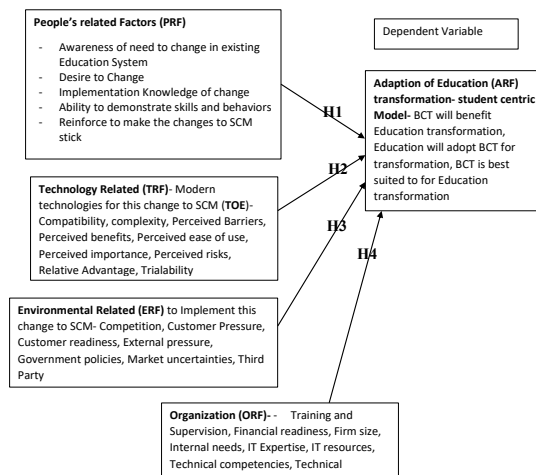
**People's related Factors (PRF)**

- Awareness of need to change in existing Education System
- Desire to Change
- Implementation Knowledge of change
- Ability to demonstrate skills and behaviors
- Reinforce to make the changes to SCM stick

Dependent Variable

**Adaption of Education (ARF) transformation- student centric Model-** BCT will benefit Education transformation, Education will adopt BCT for transformation, BCT is best suited to for Education transformation

H1

H2

H3

H4

**Technology Related (TRF)**- Modern technologies for this change to SCM (**TOE**)- Compatibility, complexity, Perceived Barriers, Perceived benefits, Perceived ease of use, Perceived importance, Perceived risks, Relative Advantage, Trialability

**Environmental Related (ERF)** to Implement this change to SCM- Competition, Customer Pressure, Customer readiness, External pressure, Government policies, Market uncertainties, Third Party

**Organization (ORF)**- - Training and Supervision, Financial readiness, Firm size, Internal needs, IT Expertise, IT resources, Technical competencies, Technical